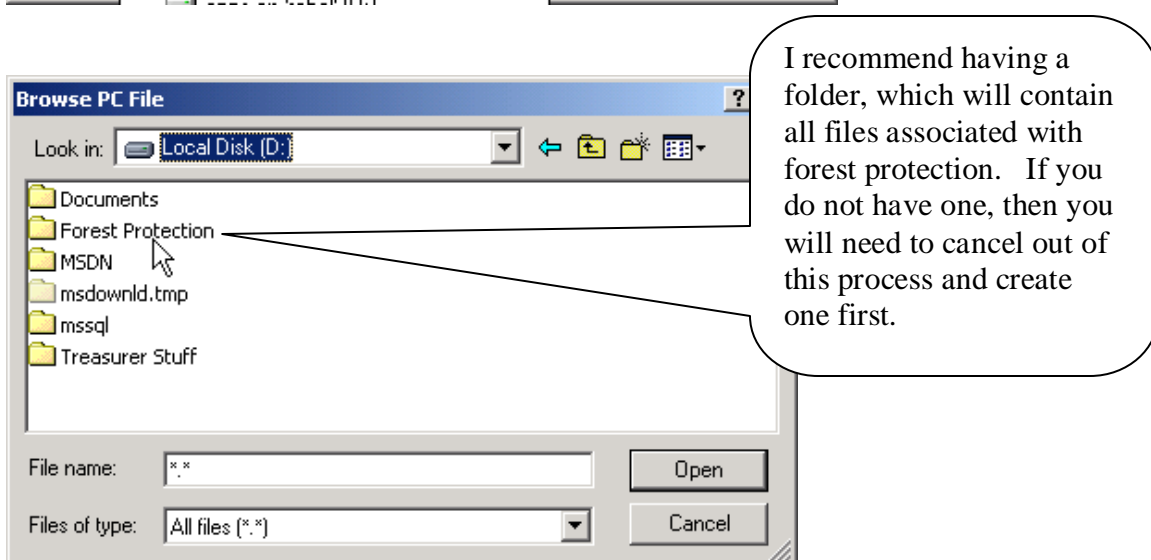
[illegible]

Browse PC File

?

Look in: Local Disk (D:)

Documents
Forest Protection
MSDN
msdownld.tmp
mssql
Treasurer Stuff

File name: *.*

Open

Files of type: All files (*.*)

Cancel

I recommend having a folder, which will contain all files associated with forest protection. If you do not have one, then you will need to cancel out of this process and create one first.